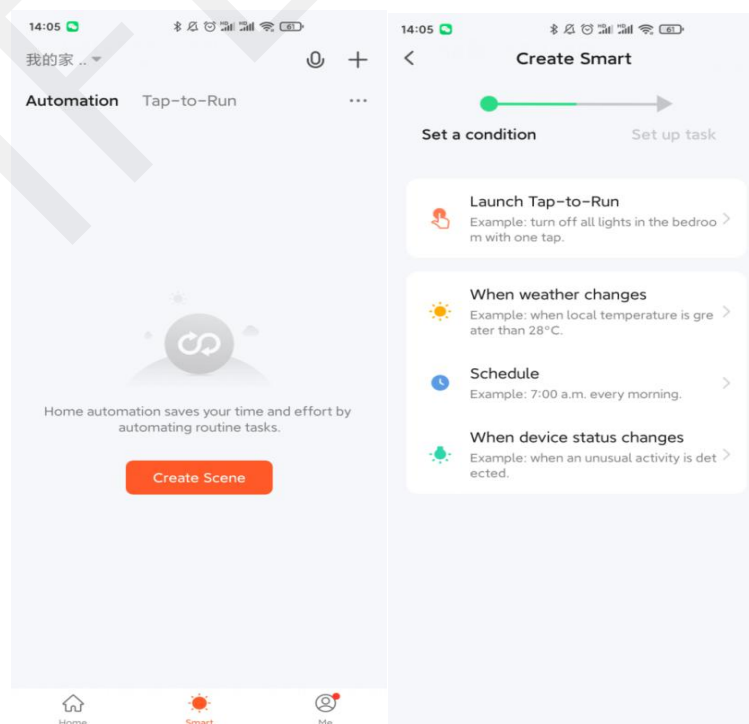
14:05

我的家 ..

Automation Tap-to-Run ···

Home automation saves your time and effort by automating routine tasks.

Create Scene

Home Smart Me

14:05

Create Smart

Set a condition Set up task

Launch Tap-to-Run
Example: turn off all lights in the bedroom with one tap.

When weather changes
Example: when local temperature is greater than 28°C.

Schedule
Example: 7:00 a.m. every morning.

When device status changes
Example: when an unusual activity is detected.